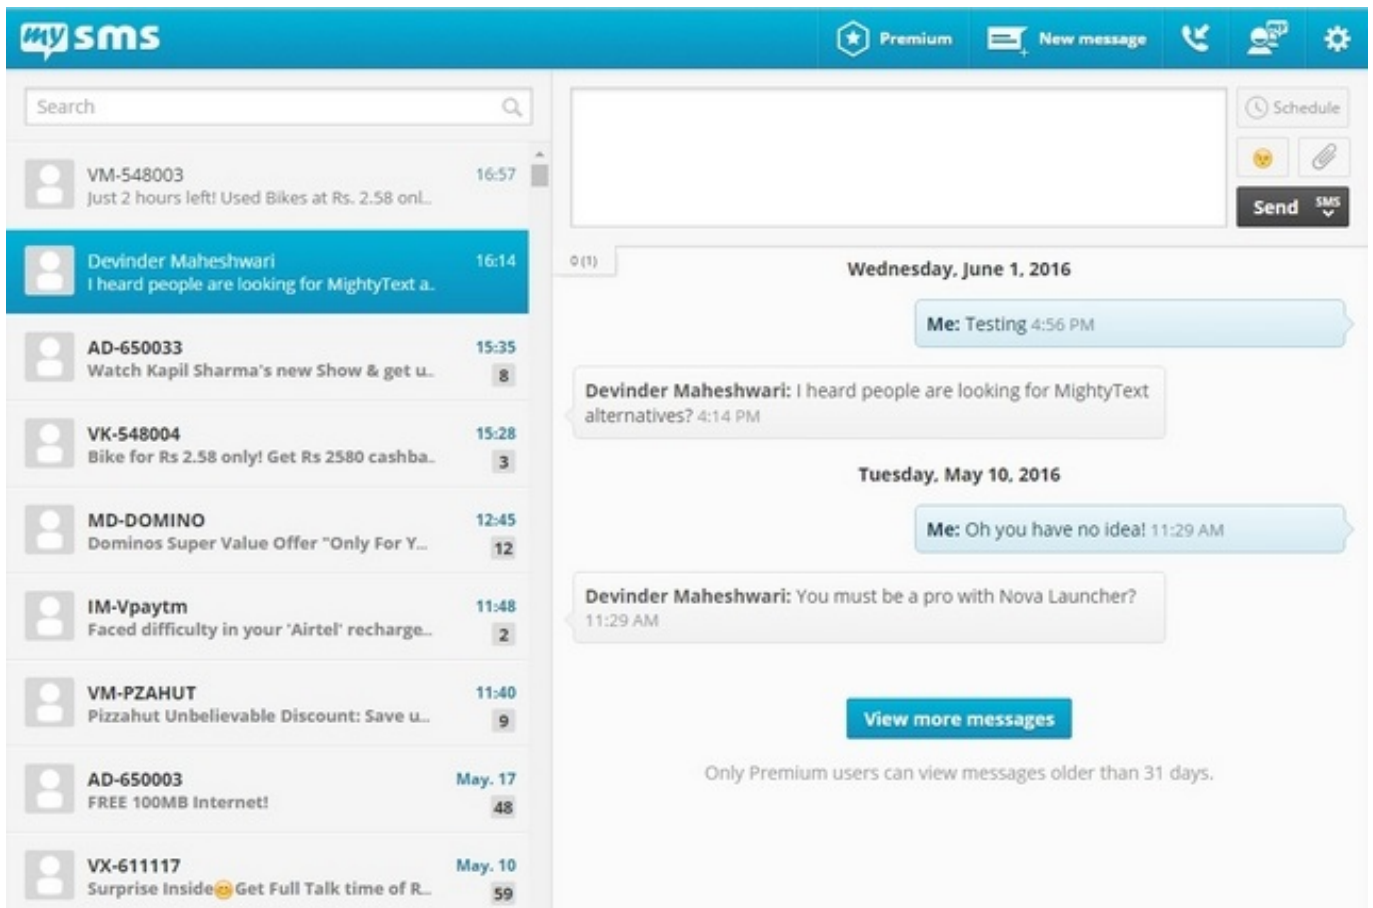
my sms

Premium New message

Search

VM-548003 16:57
Just 2 hours left! Used Bikes at Rs. 2.58 onl..

Devinder Maheshwari 16:14
I heard people are looking for MightyText a..

AD-650033 15:35
Watch Kapil Sharma's new Show & get u.. 8

VK-548004 15:28
Bike for Rs 2.58 only! Get Rs 2580 cashba.. 3

MD-DOMINO 12:45
Dominos Super Value Offer "Only For Y... 12

IM-Vpaytm 11:48
Faced difficulty in your 'Airtel' recharge.. 2

VM-PZAHUT 11:40
Pizzahut Unbelievable Discount: Save u.. 9

AD-650003 May. 17
FREE 100MB Internet! 48

VX-611117 May. 10
Surprise Inside Get Full Talk time of R.. 59

Schedule

Send SMS

0 (1)

Wednesday, June 1, 2016

Me: Testing 4:56 PM

Devinder Maheshwari: I heard people are looking for MightyText alternatives? 4:14 PM

Tuesday, May 10, 2016

Me: Oh you have no idea! 11:29 AM

Devinder Maheshwari: You must be a pro with Nova Launcher? 11:29 AM

View more messages

Only Premium users can view messages older than 31 days.